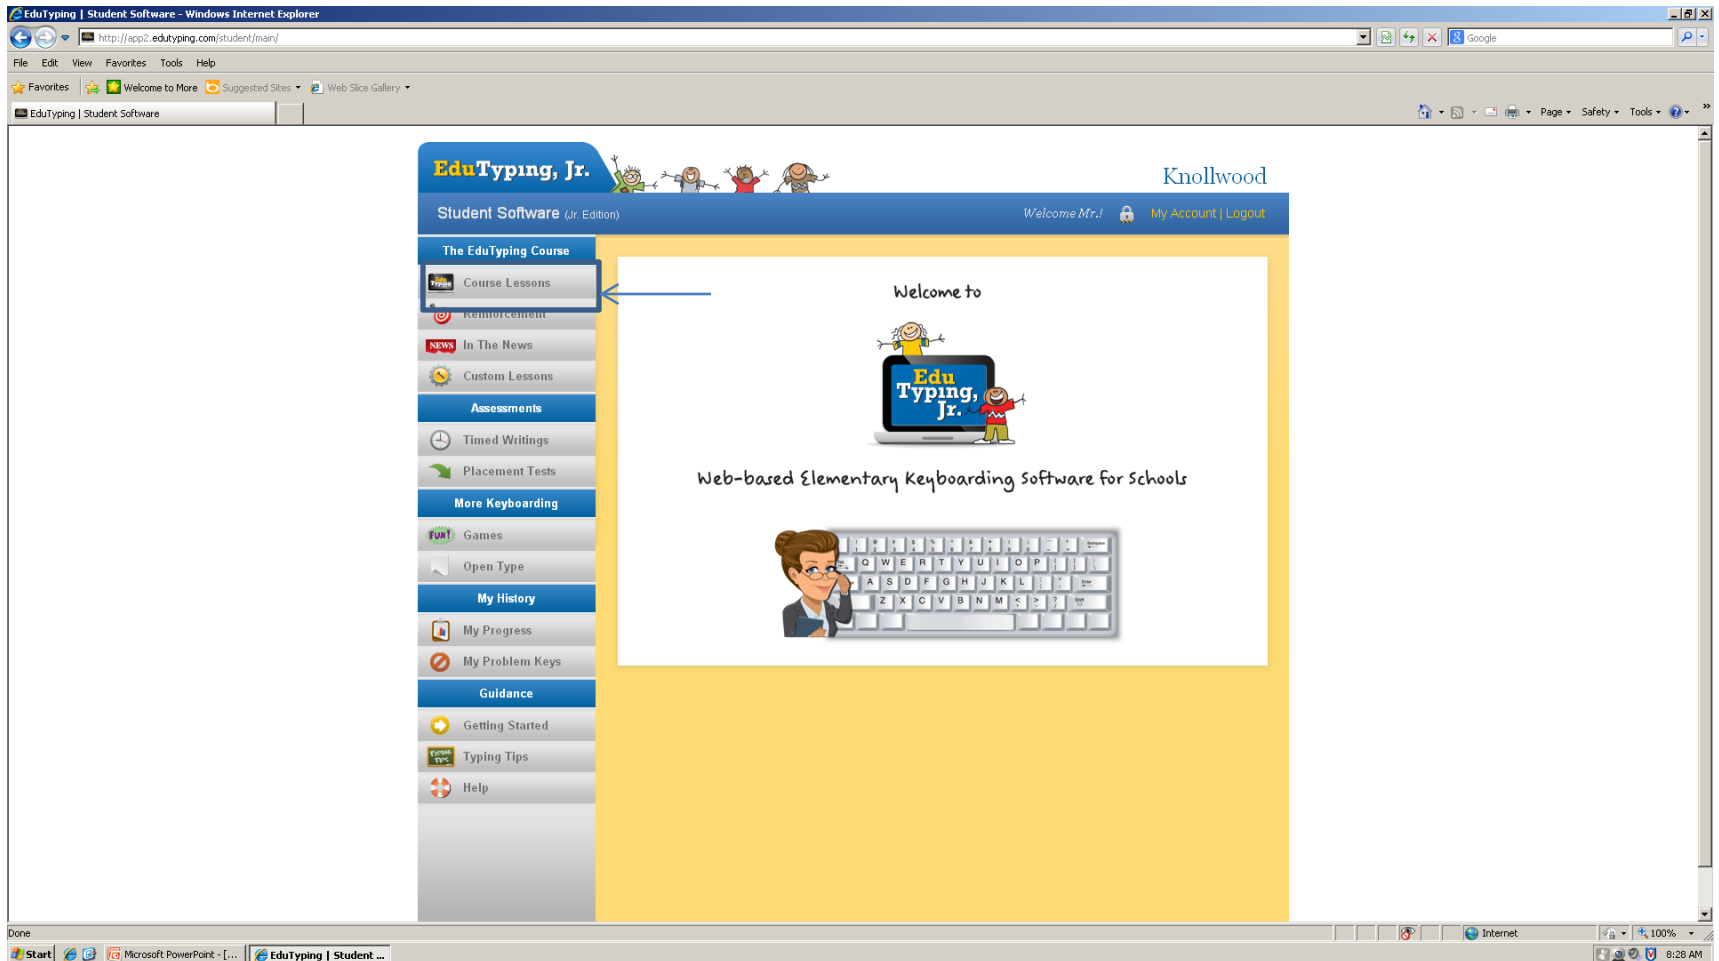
EduTyping | Student Software - Windows Internet Explorer

http://app2.edutyping.com/student/main/

Google

File Edit View Favorites Tools Help

Favorites Welcome to More Suggested Sites Web Slice Gallery

EduTyping | Student Software

Page Safety Tools

EduTyping, Jr.

Knollwood

Student Software (Jr. Edition)

Welcome Mr.! My Account | Logout

The EduTyping Course

Course Lessons

Reinforcement

In The News

Custom Lessons

Assessments

Timed Writings

Placement Tests

More Keyboarding

Games

Open Type

My History

My Progress

My Problem Keys

Guidance

Getting Started

Typing Tips

Help

Welcome to

Edu Typing, Jr.

Web-based Elementary Keyboarding Software for Schools

Q W E R T Y U I O P

A S D F G H J K L

Z X C V B N M

Done

Internet

100%

Start

Microsoft PowerPoint - [...

EduTyping | Student ...

8:28 AM